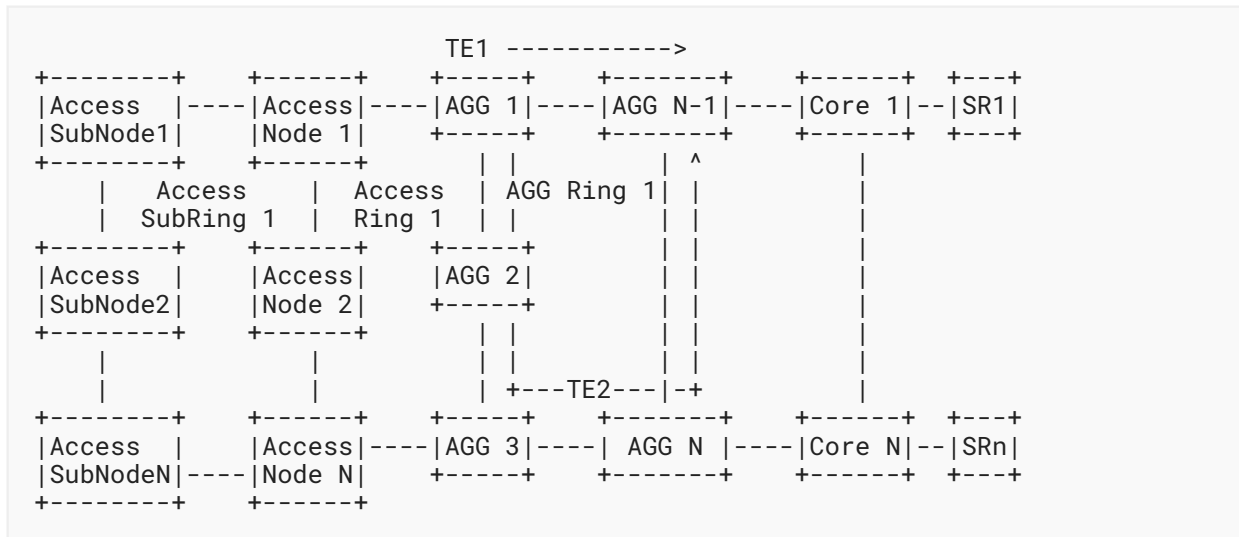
```
                          TE1 ----------->
+--------+    +------+    +-----+    +-------+    +------+  +---+
|Access  |----|Access|----|AGG 1|----|AGG N-1|----|Core 1|--|SR1|
|SubNode1|    |Node 1|    +-----+    +-------+    +------+  +---+
+--------+    +------+      | |          | ^          |
    |   Access    |  Access  | AGG Ring 1| |          |
    |  SubRing 1  |  Ring 1  | |         | |          |
+--------+    +------+    +-----+        | |          |
|Access  |    |Access|    |AGG 2|        | |          |
|SubNode2|    |Node 2|    +-----+        | |          |
+--------+    +------+      | |          | |          |
    |             |         | |          | |          |
    |             |         | +---TE2---|-+          |
+--------+    +------+    +-----+    +-------+    +------+  +---+
|Access  |    |Access|----|AGG 3|----| AGG N |----|Core N|--|SRn|
|SubNodeN|----|Node N|    +-----+    +-------+    +------+  +---+
+--------+    +------+
```